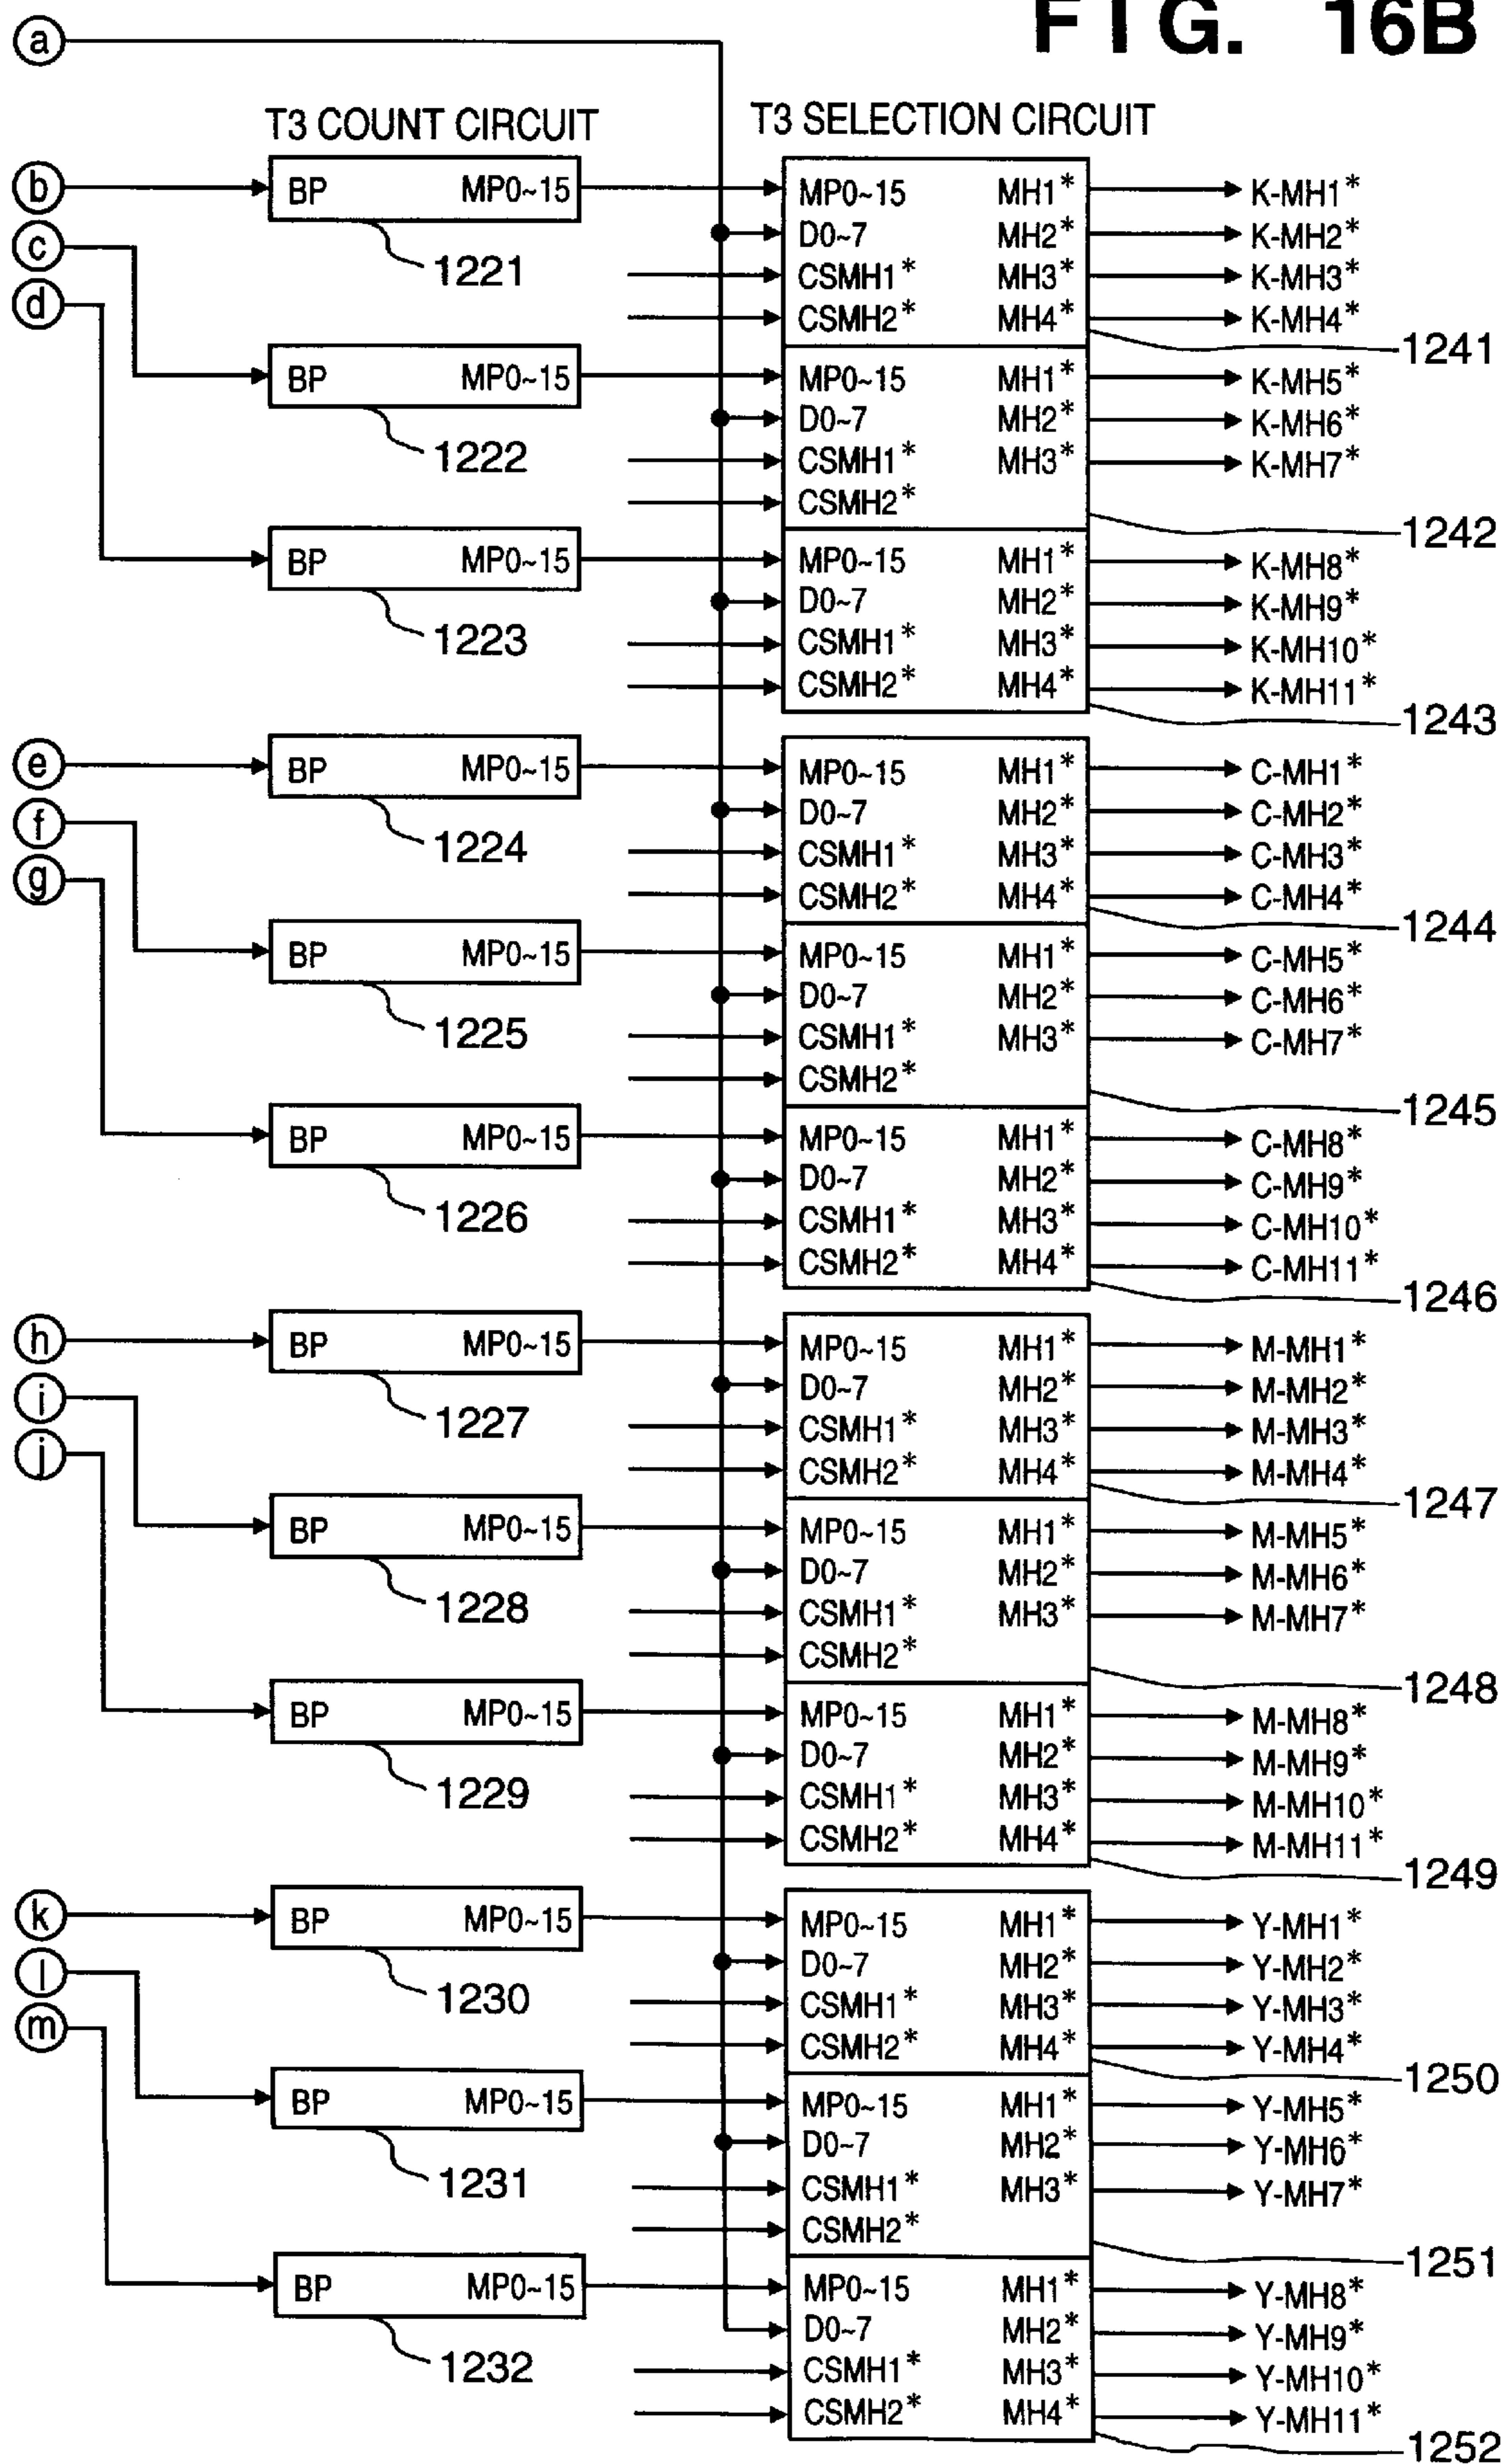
FIG. 16B

a

T3 COUNT CIRCUIT

T3 SELECTION CIRCUIT

b
BP MP0~15
1221
c
d
BP MP0~15
1222
BP MP0~15
1223

MP0~15 MH1* D0~7 MH2* CSMH1* MH3* CSMH2* MH4*
K-MH1* K-MH2* K-MH3* K-MH4*
1241
MP0~15 MH1* D0~7 MH2* CSMH1* MH3* CSMH2*
K-MH5* K-MH6* K-MH7*
1242
MP0~15 MH1* D0~7 MH2* CSMH1* MH3* CSMH2* MH4*
K-MH8* K-MH9* K-MH10* K-MH11*
1243

e
BP MP0~15
1224
f
g
BP MP0~15
1225
BP MP0~15
1226

MP0~15 MH1* D0~7 MH2* CSMH1* MH3* CSMH2* MH4*
C-MH1* C-MH2* C-MH3* C-MH4*
1244
MP0~15 MH1* D0~7 MH2* CSMH1* MH3* CSMH2*
C-MH5* C-MH6* C-MH7*
1245
MP0~15 MH1* D0~7 MH2* CSMH1* MH3* CSMH2* MH4*
C-MH8* C-MH9* C-MH10* C-MH11*
1246

h
BP MP0~15
1227
i
j
BP MP0~15
1228
BP MP0~15
1229

MP0~15 MH1* D0~7 MH2* CSMH1* MH3* CSMH2* MH4*
M-MH1* M-MH2* M-MH3* M-MH4*
1247
MP0~15 MH1* D0~7 MH2* CSMH1* MH3* CSMH2*
M-MH5* M-MH6* M-MH7*
1248
MP0~15 MH1* D0~7 MH2* CSMH1* MH3* CSMH2* MH4*
M-MH8* M-MH9* M-MH10* M-MH11*
1249

k
BP MP0~15
1230
l
m
BP MP0~15
1231
BP MP0~15
1232

MP0~15 MH1* D0~7 MH2* CSMH1* MH3* CSMH2* MH4*
Y-MH1* Y-MH2* Y-MH3* Y-MH4*
1250
MP0~15 MH1* D0~7 MH2* CSMH1* MH3* CSMH2*
Y-MH5* Y-MH6* Y-MH7*
1251
MP0~15 MH1* D0~7 MH2* CSMH1* MH3* CSMH2* MH4*
Y-MH8* Y-MH9* Y-MH10* Y-MH11*
1252